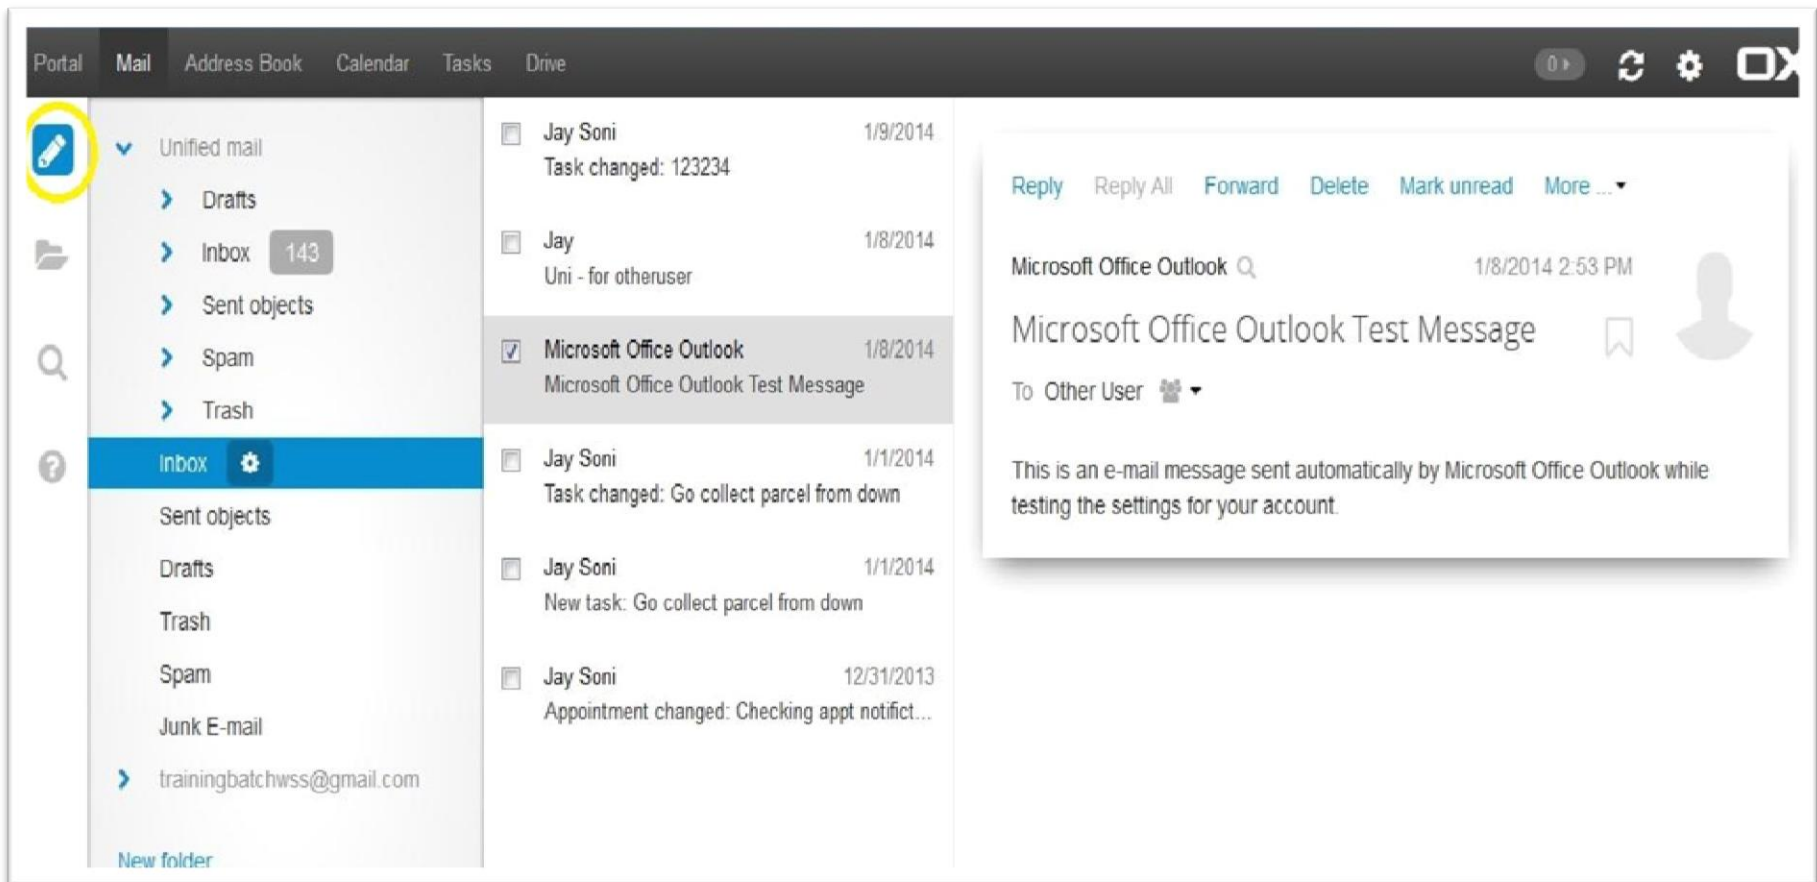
Portal Mail Address Book Calendar Tasks Drive 0 OX

Unified mail
Drafts
Inbox 143
Sent objects
Spam
Trash
Inbox
Sent objects
Drafts
Trash
Spam
Junk E-mail
trainingbatchwss@gmail.com
New folder

Jay Soni 1/9/2014
Task changed: 123234

Jay 1/8/2014
Uni - for otheruser

Microsoft Office Outlook 1/8/2014
Microsoft Office Outlook Test Message

Jay Soni 1/1/2014
Task changed: Go collect parcel from down

Jay Soni 1/1/2014
New task: Go collect parcel from down

Jay Soni 12/31/2013
Appointment changed: Checking appt notifict...

Reply Reply All Forward Delete Mark unread More ...

Microsoft Office Outlook 1/8/2014 2:53 PM

Microsoft Office Outlook Test Message

To Other User

This is an e-mail message sent automatically by Microsoft Office Outlook while testing the settings for your account.